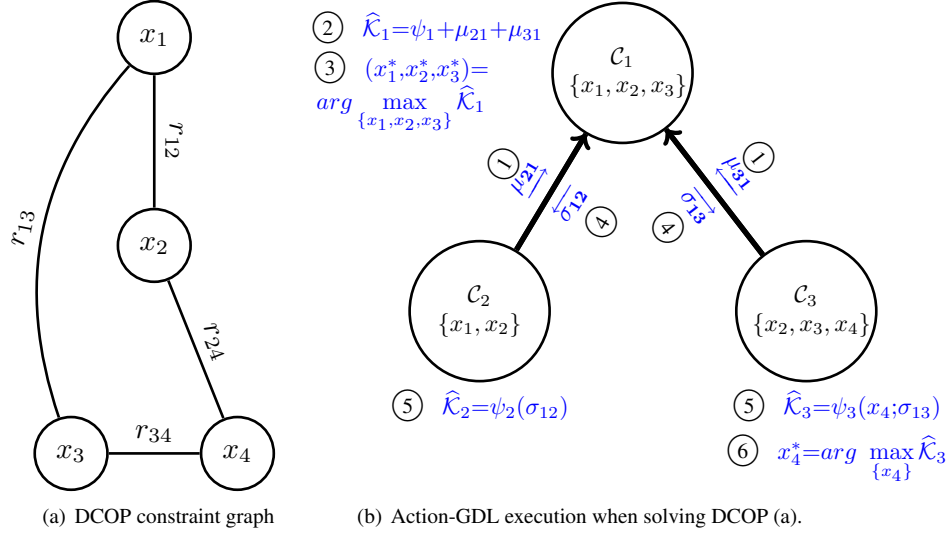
$x_1$

$r_{12}$

$r_{13}$

$x_2$

$r_{24}$

$x_3$

$r_{34}$

$x_4$

(a) DCOP constraint graph

② $\widehat{\mathcal{K}}_1 = \psi_1 + \mu_{21} + \mu_{31}$

③ $(x_1^*, x_2^*, x_3^*) = arg \max_{\{x_1,x_2,x_3\}} \widehat{\mathcal{K}}_1$

$\mathcal{C}_1$
$\{x_1, x_2, x_3\}$

① $\mu_{21}$

$\sigma_{12}$ ④

① $\mu_{31}$

④ $\sigma_{13}$

$\mathcal{C}_2$
$\{x_1, x_2\}$

$\mathcal{C}_3$
$\{x_2, x_3, x_4\}$

⑤ $\widehat{\mathcal{K}}_2 = \psi_2(\sigma_{12})$

⑤ $\widehat{\mathcal{K}}_3 = \psi_3(x_4; \sigma_{13})$

⑥ $x_4^* = arg \max_{\{x_4\}} \widehat{\mathcal{K}}_3$

(b) Action-GDL execution when solving DCOP (a).